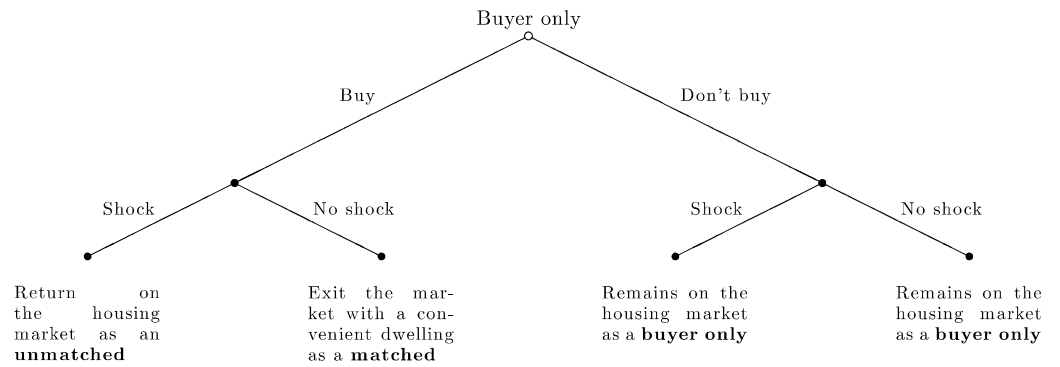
Buyer only

Buy

Don't buy

Shock

No shock

Shock

No shock

Return on the housing market as an **unmatched**

Exit the market with a convenient dwelling as a **matched**

Remains on the housing market as a **buyer only**

Remains on the housing market as a **buyer only**